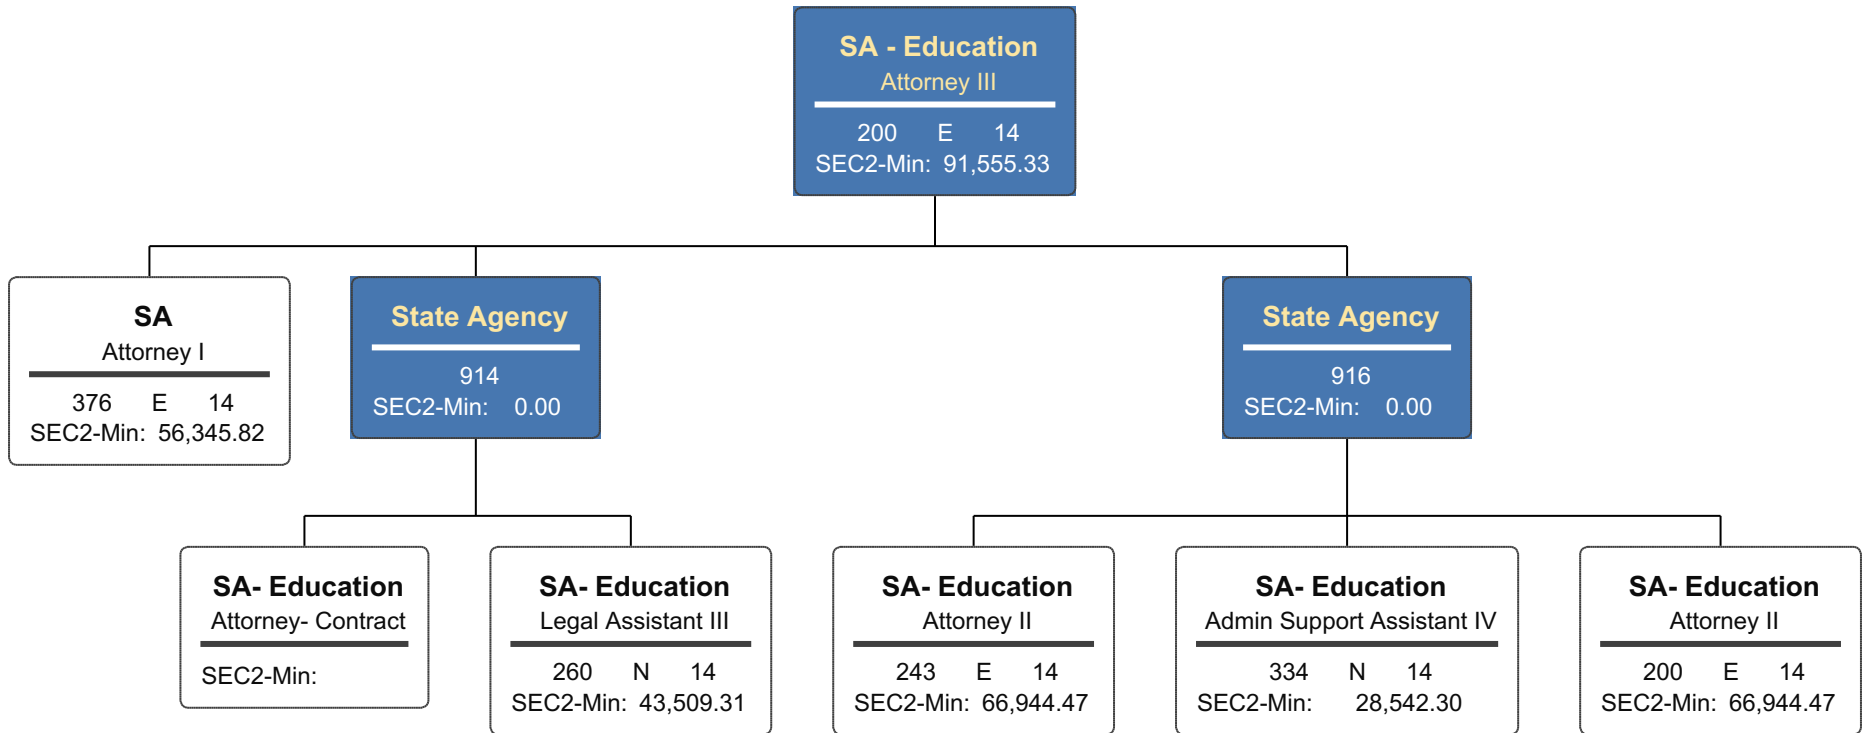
SA - Education
Attorney III
200 E 14
SEC2-Min: 91,555.33

SA
Attorney I
376 E 14
SEC2-Min: 56,345.82

State Agency
914
SEC2-Min: 0.00

State Agency
916
SEC2-Min: 0.00

SA- Education
Attorney- Contract
SEC2-Min:

SA- Education
Legal Assistant III
260 N 14
SEC2-Min: 43,509.31

SA- Education
Attorney II
243 E 14
SEC2-Min: 66,944.47

SA- Education
Admin Support Assistant IV
334 N 14
SEC2-Min: 28,542.30

SA- Education
Attorney II
200 E 14
SEC2-Min: 66,944.47